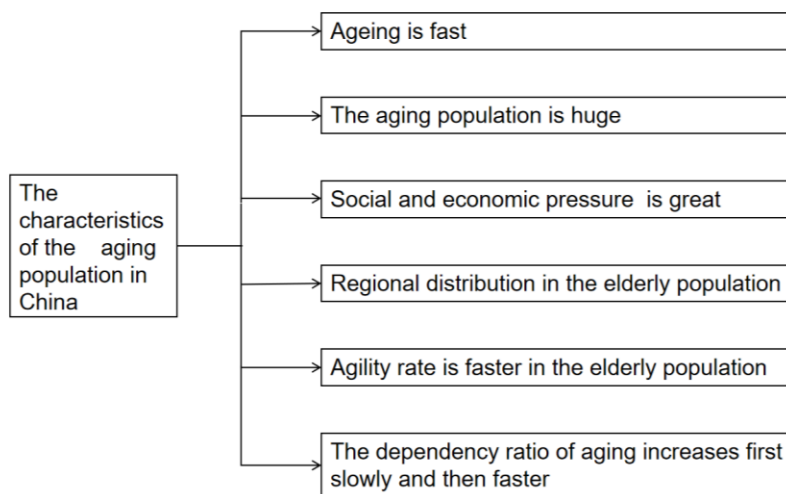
The characteristics of the aging population in China

Ageing is fast

The aging population is huge

Social and economic pressure is great

Regional distribution in the elderly population

Agility rate is faster in the elderly population

The dependency ratio of aging increases first slowly and then faster